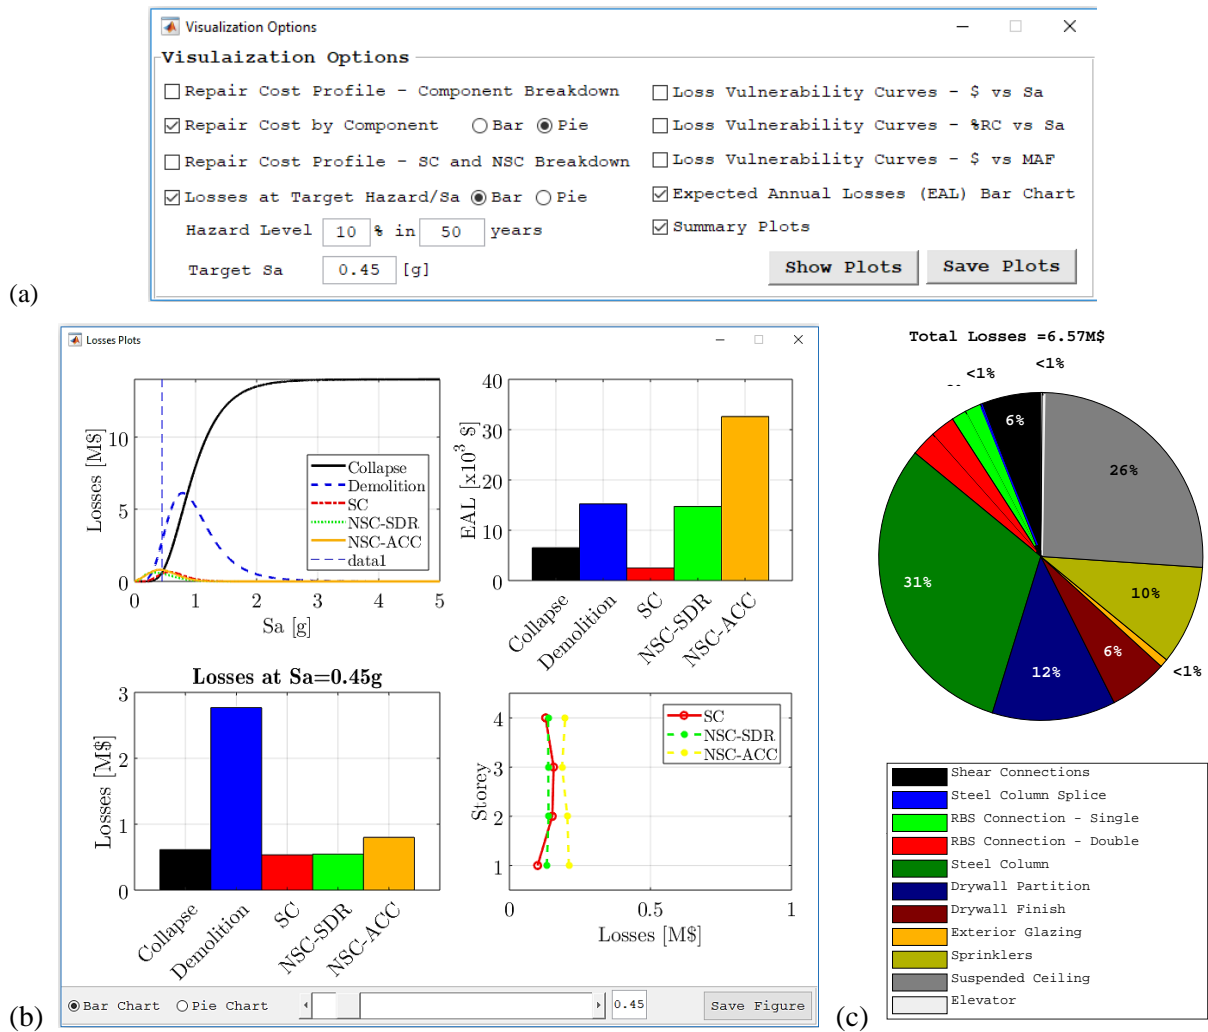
(a)

Visualization Options

Visulaization Options

Repair Cost Profile - Component Breakdown

Repair Cost by Component  Bar  Pie

Repair Cost Profile - SC and NSC Breakdown

Losses at Target Hazard/Sa  Bar  Pie

Hazard Level 10 % in 50 years

Target Sa 0.45 [g]

Loss Vulnerability Curves - $ vs Sa

Loss Vulnerability Curves - %RC vs Sa

Loss Vulnerability Curves - $ vs MAF

Expected Annual Losses (EAL) Bar Chart

Summary Plots

Show Plots

Save Plots

(b)

Losses Plots

Losses [M$]

10

5

0

0 1 2 3 4 5

Sa [g]

Collapse
Demolition
SC
NSC-SDR
NSC-ACC
data1

EAL $[x10^3$ $]

40
30
20
10
0

Collapse
Demolition
SC
NSC-SDR
NSC-ACC

Losses at Sa=0.45g

Losses [M$]

3
2
1
0

Collapse
Demolition
SC
NSC-SDR
NSC-ACC

Storey

4
3
2
1

0 0.5 1

Losses [M$]

SC
NSC-SDR
NSC-ACC

Bar Chart  Pie Chart  0.45  Save Figure

(c)

Total Losses =6.57M$

<1%
<1%
6%
26%
10%
<1%
6%
12%
31%

Shear Connections
Steel Column Splice
RBS Connection - Single
RBS Connection - Double
Steel Column
Drywall Partition
Drywall Finish
Exterior Glazing
Sprinklers
Suspended Ceiling
Elevator